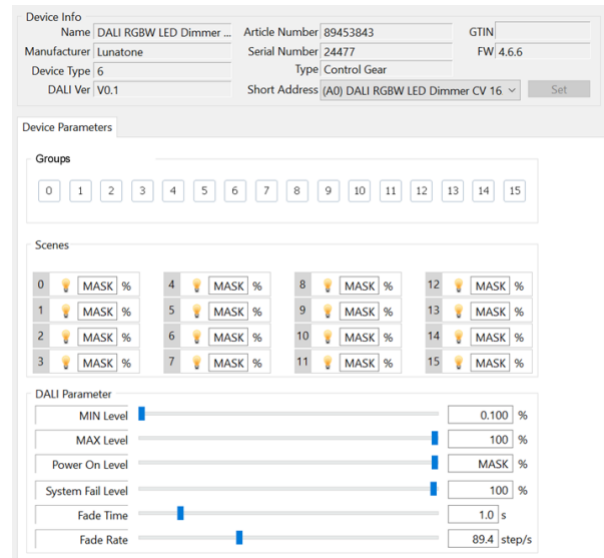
Device Info

Name DALI RGBW LED Dimmer ...
Manufacturer Lunatone
Device Type 6
DALI Ver V0.1

Article Number 89453843
Serial Number 24477
Type Control Gear
Short Address (A0) DALI RGBW LED Dimmer CV 16

GTIN
FW 4.6.6
Set

Device Parameters

Groups

0 1 2 3 4 5 6 7 8 9 10 11 12 13 14 15

Scenes

| | | | | | | | |
|---|---|---|---|---|---|---|---|
| 0 | MASK % | 4 | MASK % | 8 | MASK % | 12 | MASK % |
| 1 | MASK % | 5 | MASK % | 9 | MASK % | 13 | MASK % |
| 2 | MASK % | 6 | MASK % | 10 | MASK % | 14 | MASK % |
| 3 | MASK % | 7 | MASK % | 11 | MASK % | 15 | MASK % |

DALI Parameter

MIN Level 0.100 %
MAX Level 100 %
Power On Level MASK %
System Fail Level 100 %
Fade Time 1.0 s
Fade Rate 89.4 step/s